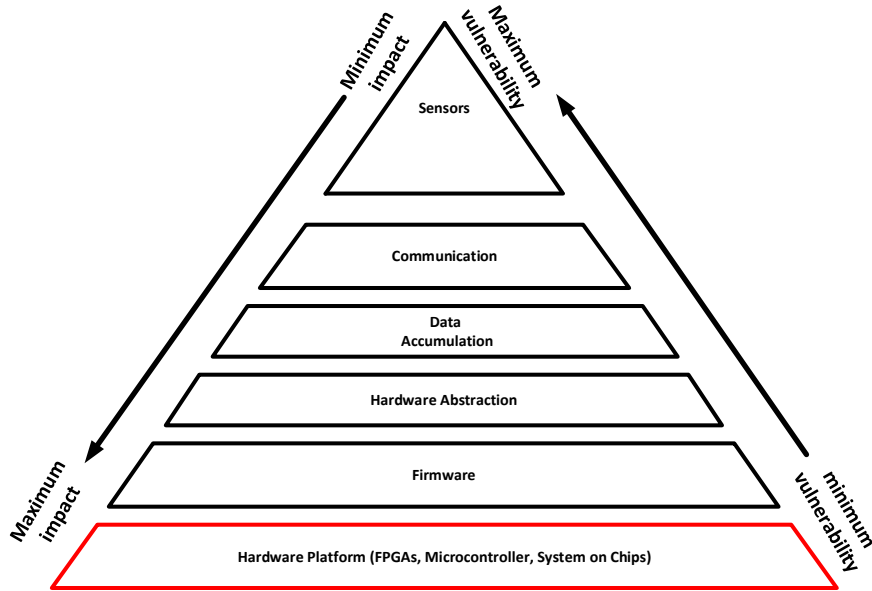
Minimum impact

Maximum vulnerability

Sensors

Communication

Data Accumulation

Hardware Abstraction

Firmware

Maximum impact

minimum vulnerability

Hardware Platform (FPGAs, Microcontroller, System on Chips)